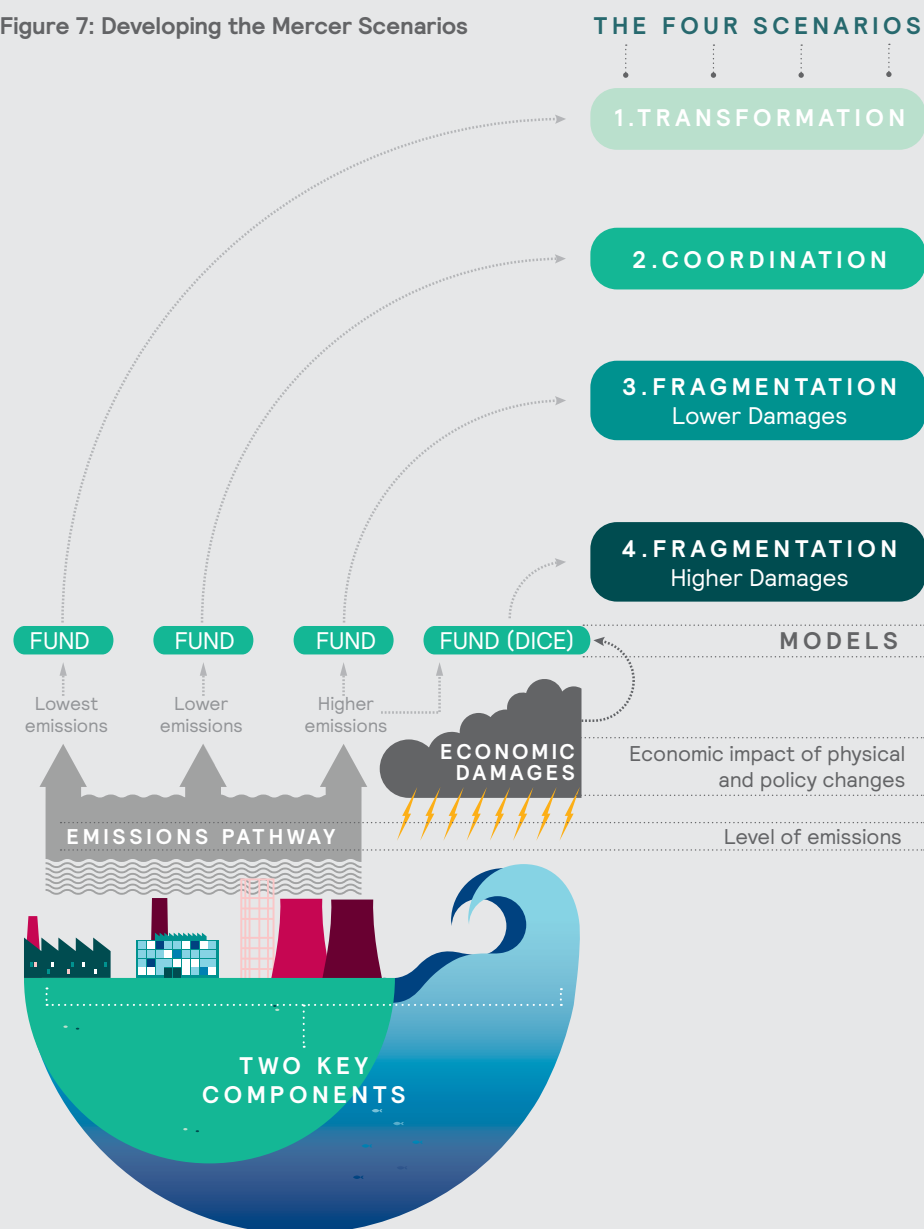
Figure 7: Developing the Mercer Scenarios

THE FOUR SCENARIOS

1. TRANSFORMATION

2. COORDINATION

3. FRAGMENTATION
Lower Damages

4. FRAGMENTATION
Higher Damages

FUND

FUND

FUND

FUND (DICE)

MODELS

Lowest emissions

Lower emissions

Higher emissions

ECONOMIC DAMAGES

Economic impact of physical and policy changes

EMISSIONS PATHWAY

Level of emissions

TWO KEY COMPONENTS